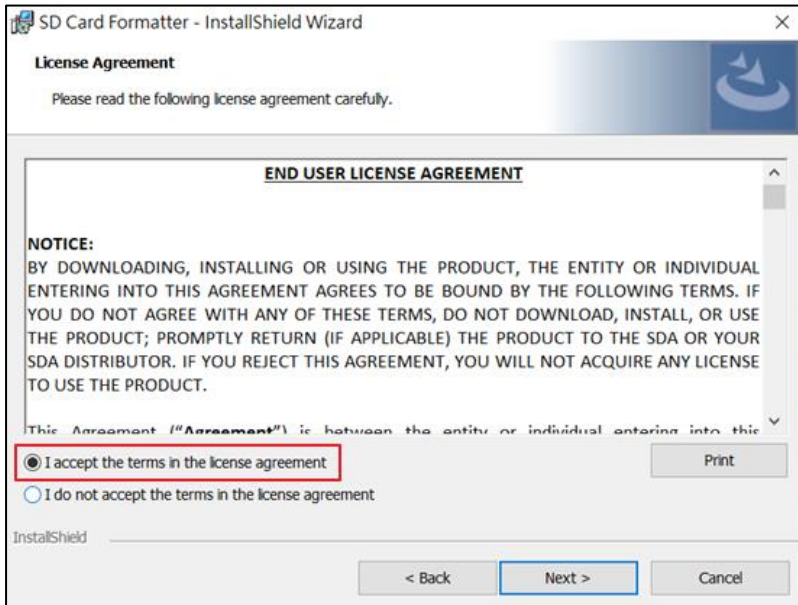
SD Card Formatter - InstallShield Wizard

×

License Agreement

Please read the following license agreement carefully.

END USER LICENSE AGREEMENT

NOTICE:
BY DOWNLOADING, INSTALLING OR USING THE PRODUCT, THE ENTITY OR INDIVIDUAL ENTERING INTO THIS AGREEMENT AGREES TO BE BOUND BY THE FOLLOWING TERMS. IF YOU DO NOT AGREE WITH ANY OF THESE TERMS, DO NOT DOWNLOAD, INSTALL, OR USE THE PRODUCT; PROMPTLY RETURN (IF APPLICABLE) THE PRODUCT TO THE SDA OR YOUR SDA DISTRIBUTOR. IF YOU REJECT THIS AGREEMENT, YOU WILL NOT ACQUIRE ANY LICENSE TO USE THE PRODUCT.

This Agreement ("Agreement") is between the entity or individual entering into this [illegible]

I accept the terms in the license agreement

I do not accept the terms in the license agreement

Print

InstallShield

< Back

Next >

Cancel